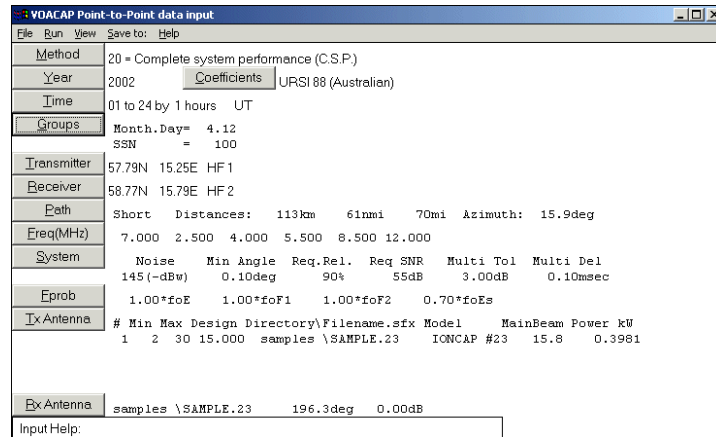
VOACAP Point-to-Point data input
File Run View Save to: Help

Method
20 = Complete system performance (C.S.P.)

Year
2002
Coefficients
URSI 88 (Australian)

Time
01 to 24 by 1 hours UT

Groups
Month.Day= 4.12
SSN = 100

Transmitter
57.79N 15.25E HF1

Receiver
58.77N 15.79E HF2

Path
Short Distances: 113km 61nmi 70mi Azimuth: 15.9deg

Freq(MHz)
7.000 2.500 4.000 5.500 8.500 12.000

System
Noise Min Angle Req.Rel. Req SNR Multi Tol Multi Del
145(-dBw) 0.10deg 90% 55dB 3.00dB 0.10msec

Eprob
1.00*foE 1.00*foF1 1.00*foF2 0.70*foEs

Tx Antenna
# Min Max Design Directory\Filename.sfx Model MainBeam Power kW
1 2 30 15.000 samples \SAMPLE.23 IONCAP #23 15.8 0.3981

Rx Antenna
samples \SAMPLE.23 196.3deg 0.00dB

Input Help: